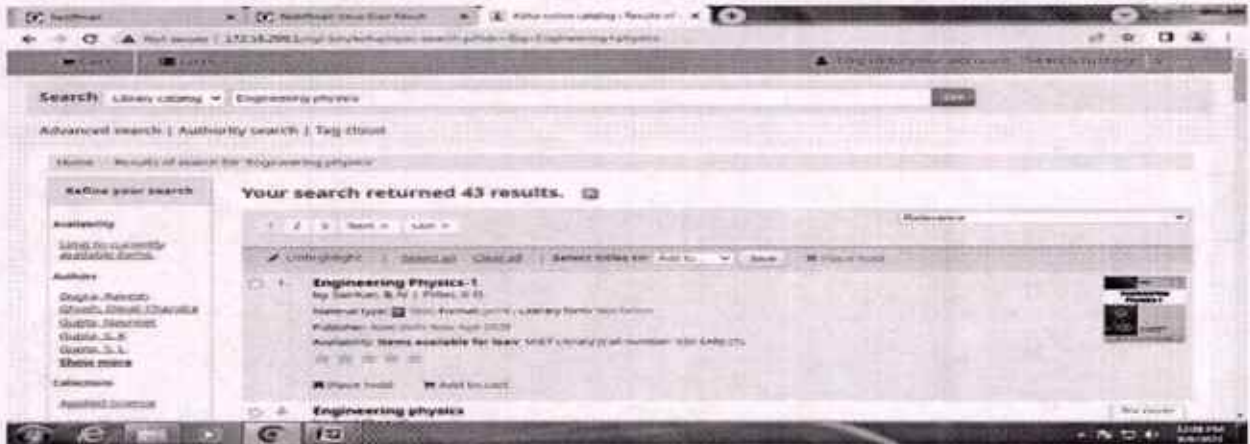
Search Library catalog Engineering physics

Advanced search | Authority search | Tag cloud

Home › Results of search for 'Engineering physics'

Refine your search

Availability

Limit to currently available items.

Authors

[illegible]

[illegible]

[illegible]

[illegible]

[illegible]

Show more

Collections

Applied Science

Your search returned 43 results.

1 2 3 Next » Last »

Relevance

Unhighlight | Select all Clear all | Select titles to: Add to... Save Place hold

1. Engineering Physics-1

by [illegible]

Material type: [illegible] Format: print · Literary form: Not fiction

Publisher: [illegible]

Availability: Items available for loan: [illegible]

Place hold Add to cart

2. Engineering physics